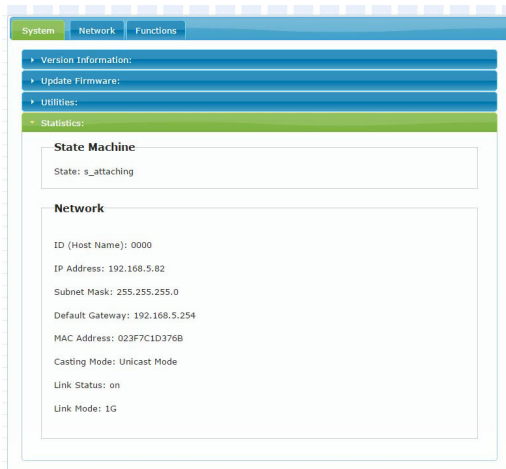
System Network Functions

Version Information:

Update Firmware:

Utilities:

Statistics:

State Machine

State: s_attaching

Network

ID (Host Name): 0000

IP Address: 192.168.5.82

Subnet Mask: 255.255.255.0

Default Gateway: 192.168.5.254

MAC Address: 023F7C1D376B

Casting Mode: Unicast Mode

Link Status: on

Link Mode: 1G